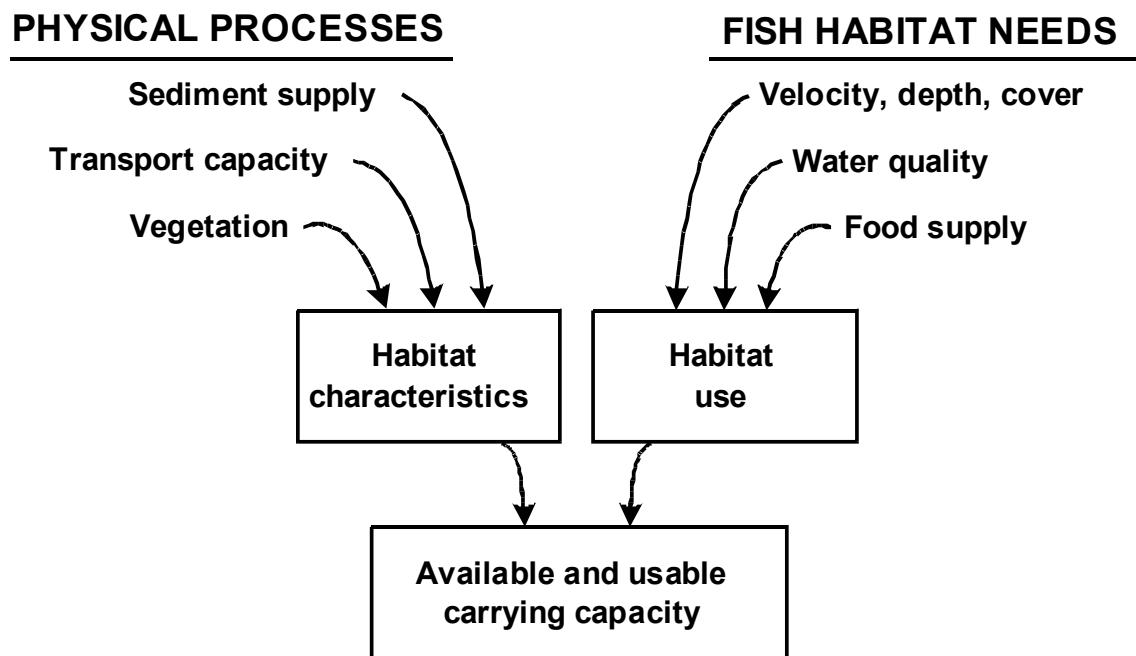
PHYSICAL PROCESSES

FISH HABITAT NEEDS

Sediment supply

Transport capacity

Vegetation

Velocity, depth, cover

Water quality

Food supply

Habitat characteristics

Habitat use

Available and usable carrying capacity